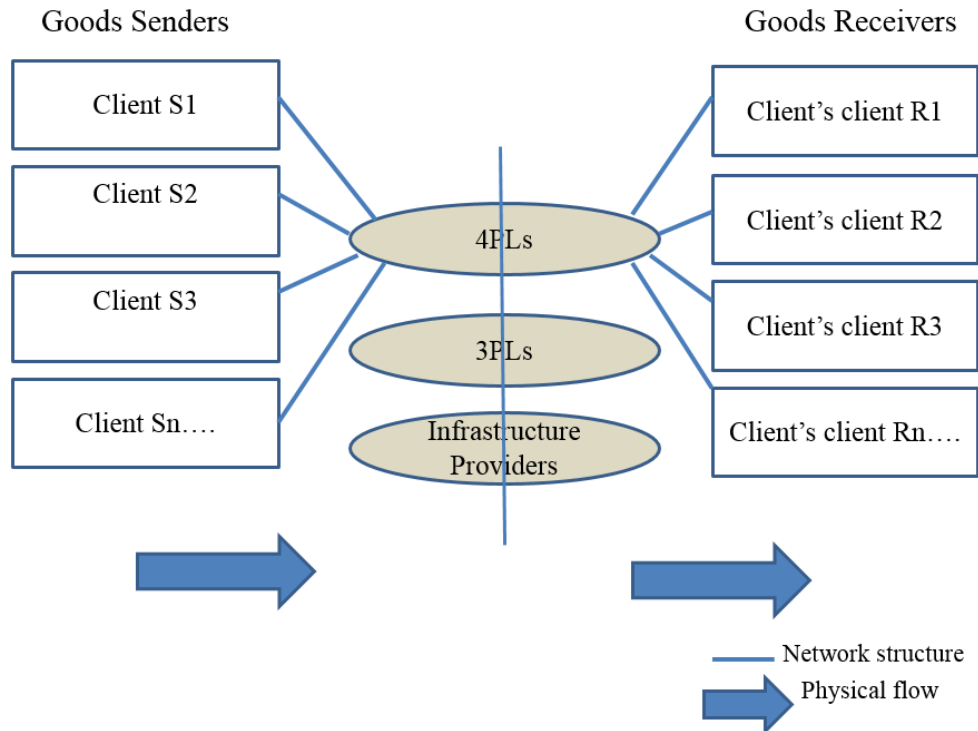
Goods Senders

Goods Receivers

Client S1

Client S2

Client S3

Client Sn….

4PLs

3PLs

Infrastructure Providers

Client's client R1

Client's client R2

Client's client R3

Client's client Rn….

Network structure

Physical flow